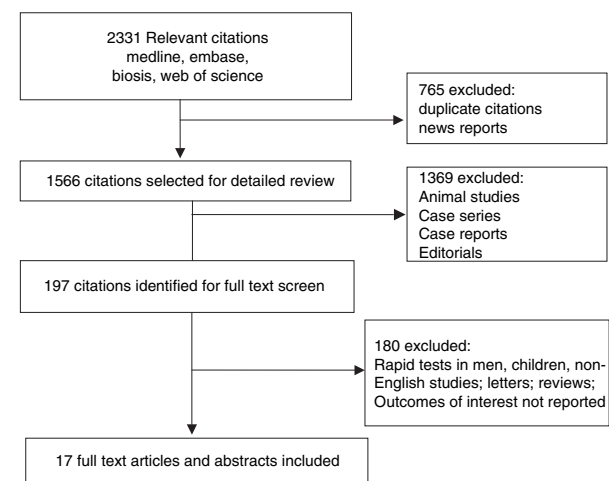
2331 Relevant citations
medline, embase,
biosis, web of science

765 excluded:
duplicate citations
news reports

1566 citations selected for detailed review

1369 excluded:
Animal studies
Case series
Case reports
Editorials

197 citations identified for full text screen

180 excluded:
Rapid tests in men, children, non-English studies; letters; reviews;
Outcomes of interest not reported

17 full text articles and abstracts included